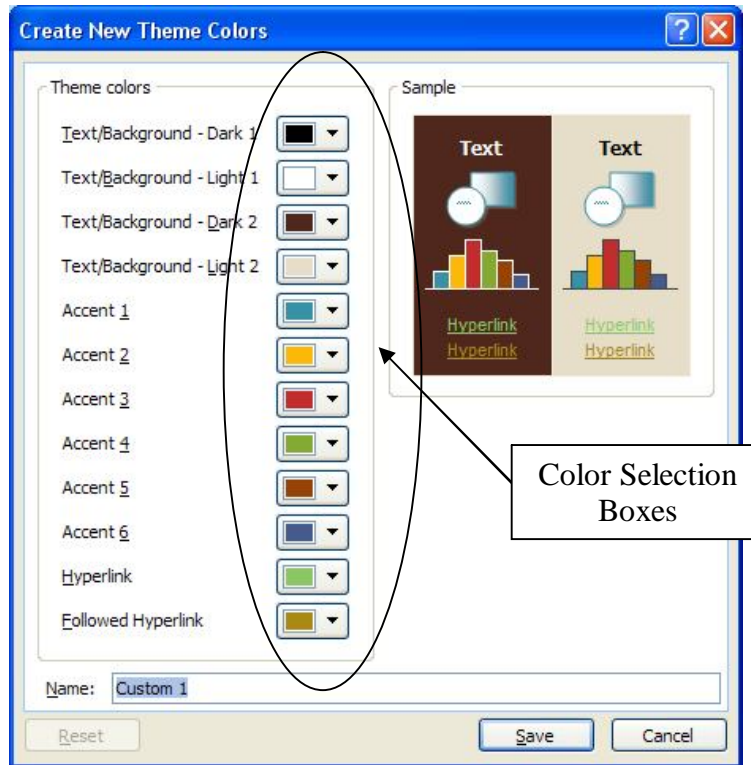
Create New Theme Colors

Theme colors

Text/Background - Dark 1

Text/Background - Light 1

Text/Background - Dark 2

Text/Background - Light 2

Accent 1

Accent 2

Accent 3

Accent 4

Accent 5

Accent 6

Hyperlink

Followed Hyperlink

Sample

Text

Text

Hyperlink

Hyperlink

Hyperlink

Hyperlink

Color Selection Boxes

Name: Custom 1

Reset

Save

Cancel